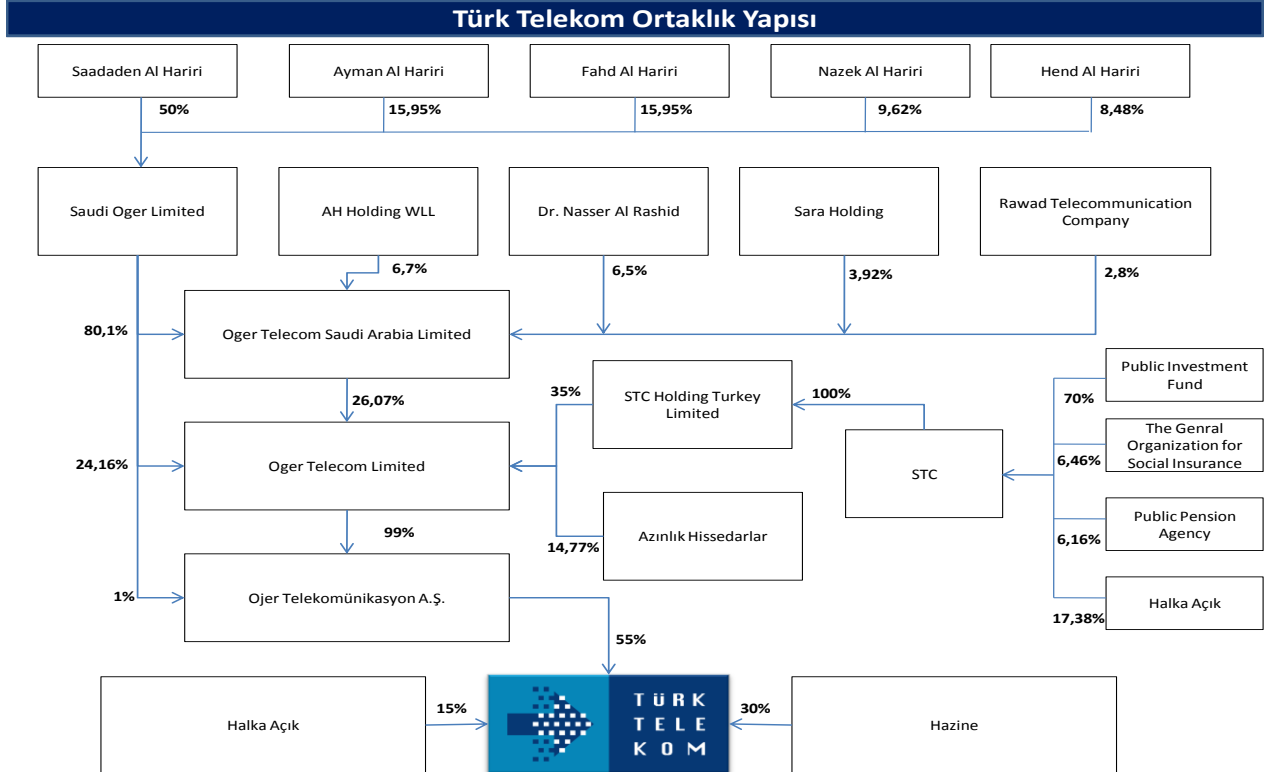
Türk Telekom Ortaklık Yapısı

Saadaden Al Hariri
Ayman Al Hariri
Fahd Al Hariri
Nazek Al Hariri
Hend Al Hariri

50%
15,95%
15,95%
9,62%
8,48%

Saudi Oger Limited
AH Holding WLL
Dr. Nasser Al Rashid
Sara Holding
Rawad Telecommunication Company

6,7%
6,5%
3,92%
2,8%

80,1%
Oger Telecom Saudi Arabia Limited

26,07%
35%
STC Holding Turkey Limited
100%

Public Investment Fund
70%
The Genral Organization for Social Insurance
6,46%
STC
Public Pension Agency
6,16%
Halka Açık
17,38%

24,16%
Oger Telecom Limited

99%
Azınlık Hissedarlar
14,77%

1%
Ojer Telekomünikasyon A.Ş.

55%

Halka Açık
15%
TÜRK TELE KOM
30%
Hazine